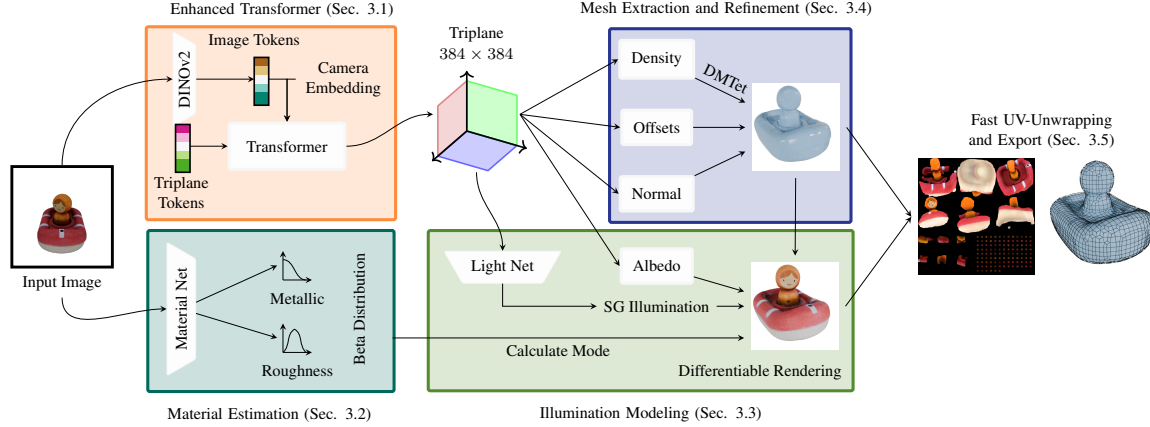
Enhanced Transformer (Sec. 3.1)

Image Tokens

DINOv2

Camera Embedding

Transformer

Triplane Tokens

Triplane
$384 \times 384$

Mesh Extraction and Refinement (Sec. 3.4)

Density

DMTet

Offsets

Normal

Fast UV-Unwrapping and Export (Sec. 3.5)

Input Image

Material Net

Metallic

Roughness

Beta Distribution

Light Net

Albedo

SG Illumination

Calculate Mode

Differentiable Rendering

Material Estimation (Sec. 3.2)

Illumination Modeling (Sec. 3.3)